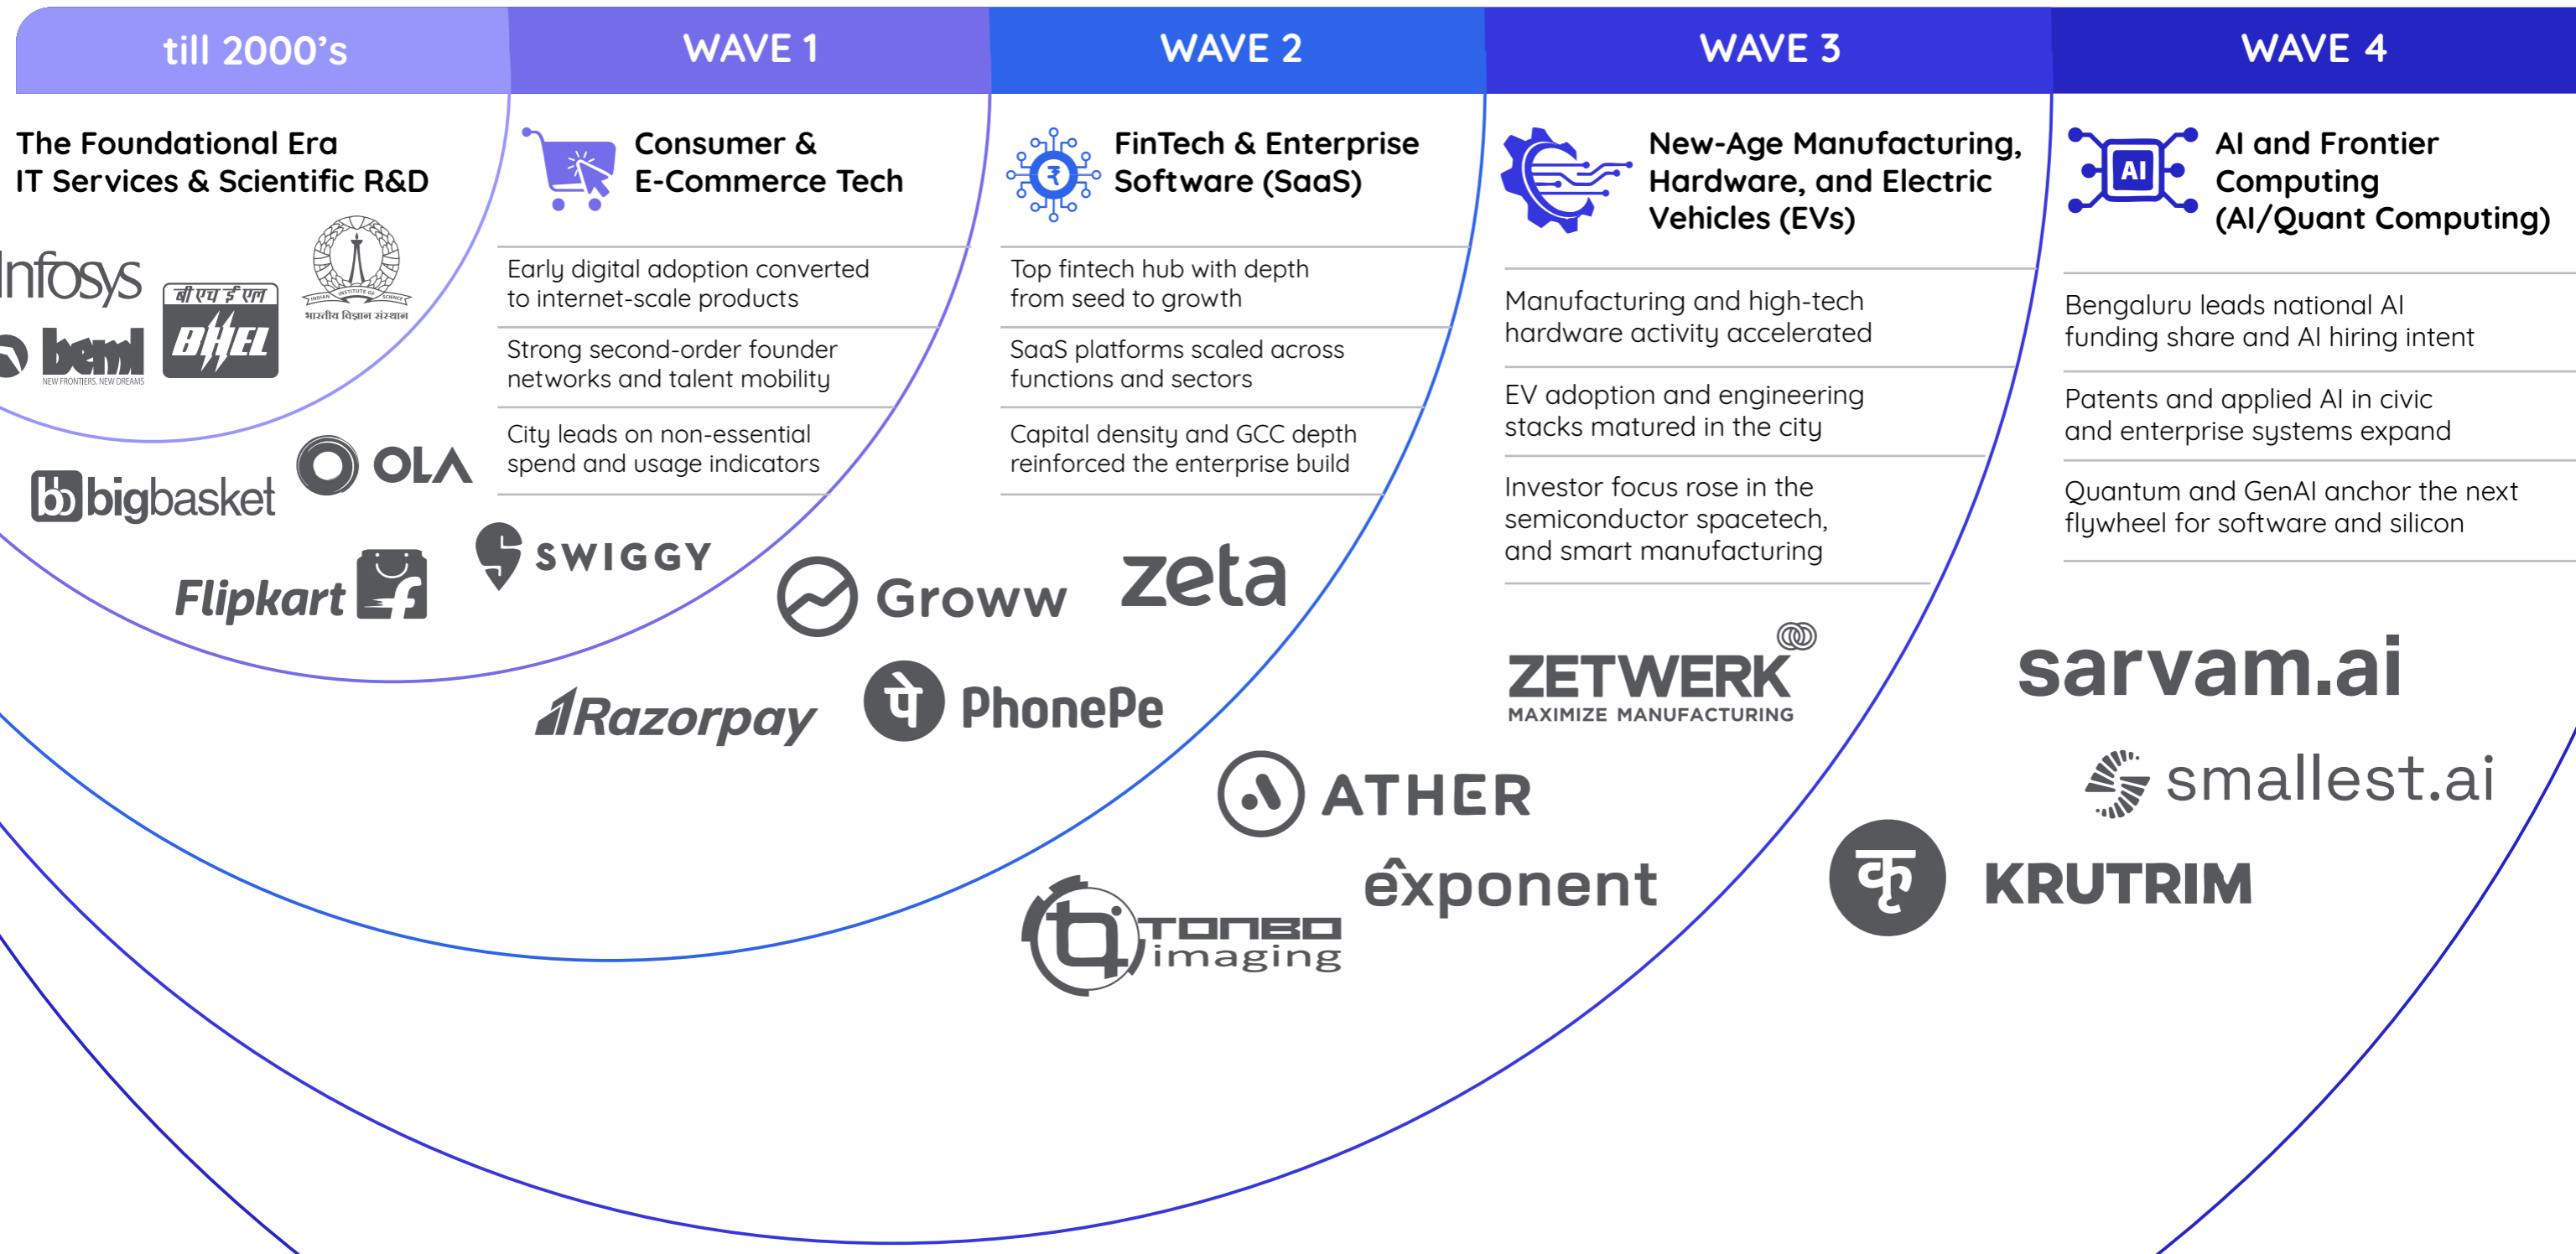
till 2000's

The Foundational Era
IT Services & Scientific R&D

Infosys
beml
NEW FRONTIERS. NEW DREAMS
बी एच ई एल
BHEL
INDIAN INSTITUTE OF SCIENCE
भारतीय विज्ञान संस्थान

WAVE 1

Consumer & E-Commerce Tech

Early digital adoption converted to internet-scale products

Strong second-order founder networks and talent mobility

City leads on non-essential spend and usage indicators

OLA
bigbasket
Flipkart
SWIGGY

WAVE 2

FinTech & Enterprise Software (SaaS)

Top fintech hub with depth from seed to growth

SaaS platforms scaled across functions and sectors

Capital density and GCC depth reinforced the enterprise build

Groww
zeta
Razorpay
PhonePe

WAVE 3

New-Age Manufacturing, Hardware, and Electric Vehicles (EVs)

Manufacturing and high-tech hardware activity accelerated

EV adoption and engineering stacks matured in the city

Investor focus rose in the semiconductor spacetech, and smart manufacturing

ZETWERK
MAXIMIZE MANUFACTURING
ATHER
exponent
TONBO imaging

WAVE 4

AI and Frontier Computing (AI/Quant Computing)

Bengaluru leads national AI funding share and AI hiring intent

Patents and applied AI in civic and enterprise systems expand

Quantum and GenAI anchor the next flywheel for software and silicon

sarvam.ai
smallest.ai
कृ
KRUTRIM